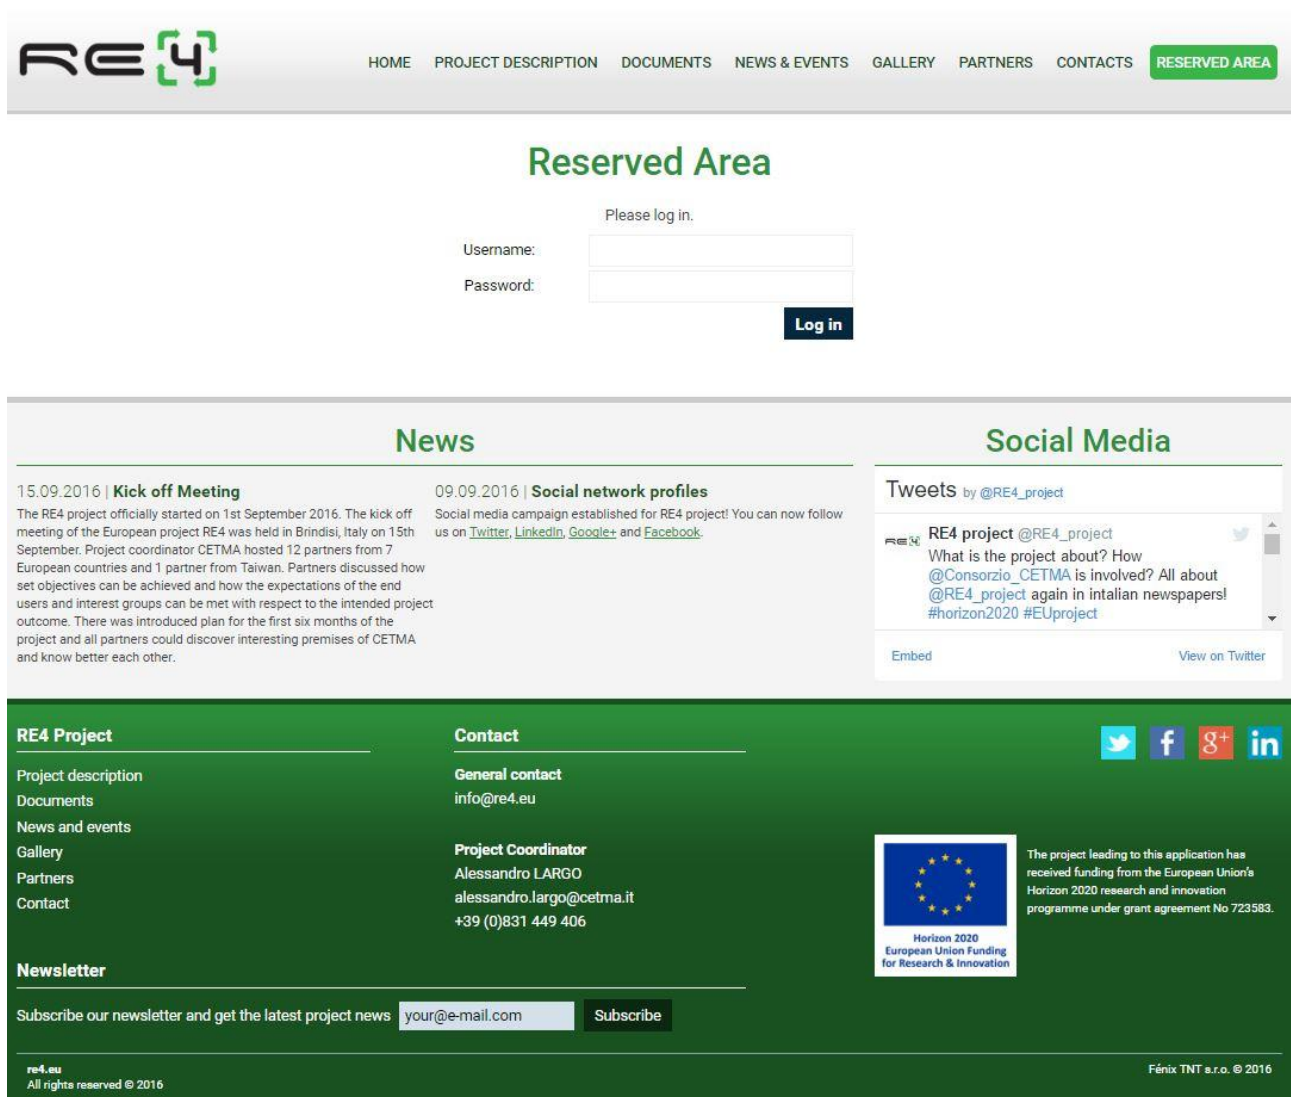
RE4

HOME PROJECT DESCRIPTION DOCUMENTS NEWS & EVENTS GALLERY PARTNERS CONTACTS RESERVED AREA

Reserved Area

Please log in.

Username:

Password:

Log in

News

15.09.2016 | Kick off Meeting

The RE4 project officially started on 1st September 2016. The kick off meeting of the European project RE4 was held in Brindisi, Italy on 15th September. Project coordinator CETMA hosted 12 partners from 7 European countries and 1 partner from Taiwan. Partners discussed how set objectives can be achieved and how the expectations of the end users and interest groups can be met with respect to the intended project outcome. There was introduced plan for the first six months of the project and all partners could discover interesting premises of CETMA and know better each other.

09.09.2016 | Social network profiles

Social media campaign established for RE4 project! You can now follow us on Twitter, LinkedIn, Google+ and Facebook.

Social Media

Tweets by @RE4_project

RE4 project @RE4_project
What is the project about? How @Consorzio_CETMA is involved? All about @RE4_project again in intalian newspapers! #horizon2020 #EUproject

Embed View on Twitter

RE4 Project

Project description
Documents
News and events
Gallery
Partners
Contact

Contact

General contact
info@re4.eu

Project Coordinator
Alessandro LARGO
alessandro.largo@cetma.it
+39 (0)831 449 406

Horizon 2020
European Union Funding
for Research & Innovation

The project leading to this application has received funding from the European Union's Horizon 2020 research and innovation programme under grant agreement No 723583.

Newsletter

Subscribe our newsletter and get the latest project news your@e-mail.com Subscribe

re4.eu
All rights reserved © 2016

Fénix TNT s.r.o. © 2016